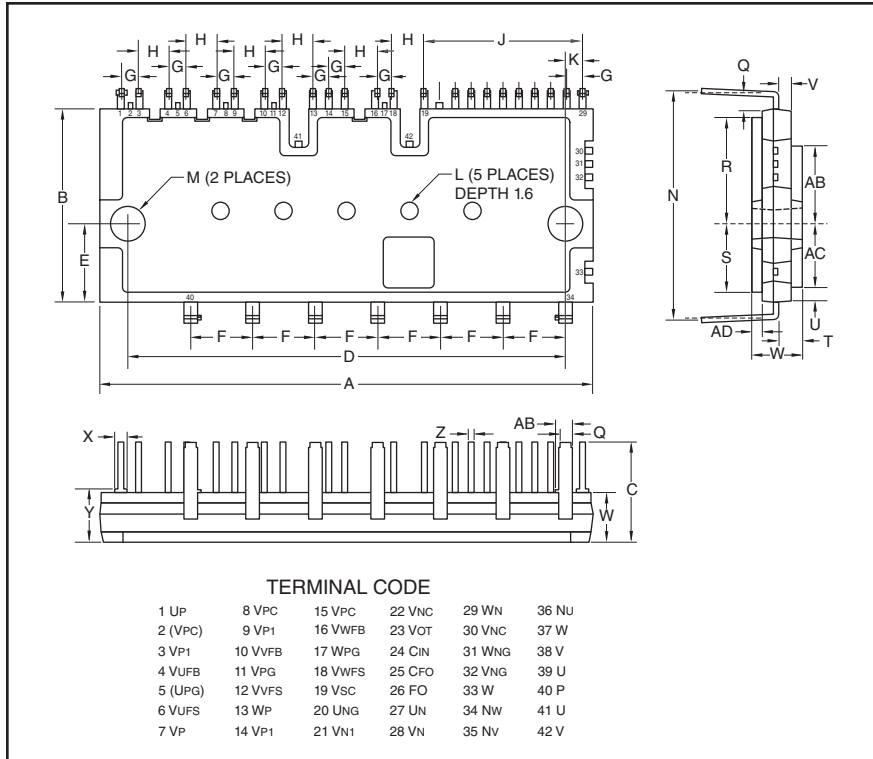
H H H H H J
G G G G G G K G
1 2 3 4 5 6 7 8 9 10 11 12 13 14 15 16 17 18 19 29
41 42
30 31 32
33
M (2 PLACES)
L (5 PLACES) DEPTH 1.6
B
E
40 34
F F F F F F
D
A
Q V
R
AB
N
S
AC
U
AD T
W
X Z AB Q
C
Y W

TERMINAL CODE

| | | | | | |
|---|---|---|---|---|---|
| 1 UP | 8 VPC | 15 VPC | 22 VNC | 29 WN | 36 NU |
| 2 (VPC) | 9 VP1 | 16 VWFB | 23 VOT | 30 VNC | 37 W |
| 3 VP1 | 10 VVFB | 17 WPG | 24 CIN | 31 WNG | 38 V |
| 4 VUFB | 11 VPG | 18 VWFS | 25 CFO | 32 VNG | 39 U |
| 5 (UPG) | 12 VVFS | 19 VSC | 26 FO | 33 W | 40 P |
| 6 VUFS | 13 WP | 20 UNG | 27 UN | 34 NW | 41 U |
| 7 VP | 14 VP1 | 21 VN1 | 28 VN | 35 NV | 42 V |